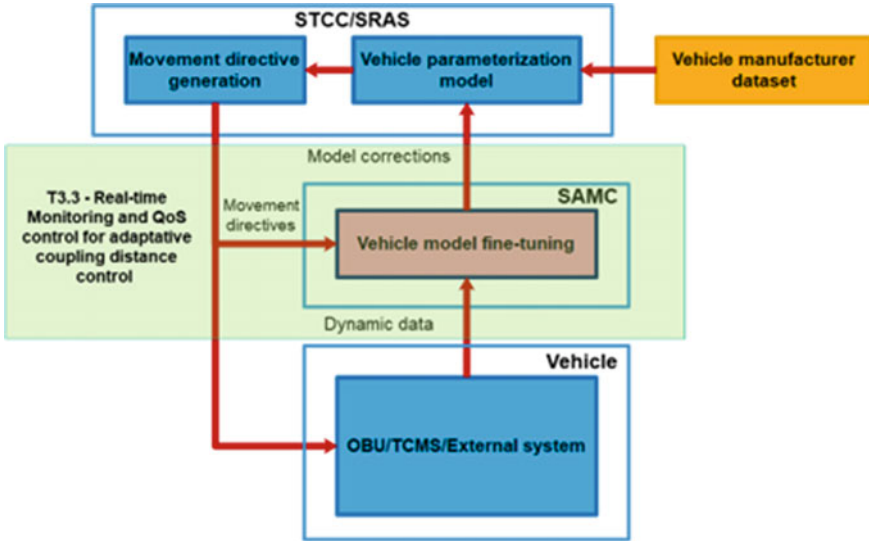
STCC/SRAS

Movement directive generation

Vehicle parameterization model

Vehicle manufacturer dataset

Model corrections

T3.3 - Real-time Monitoring and QoS control for adaptative coupling distance control

Movement directives

SAMC

Vehicle model fine-tuning

Dynamic data

Vehicle

OBU/TCMS/External system